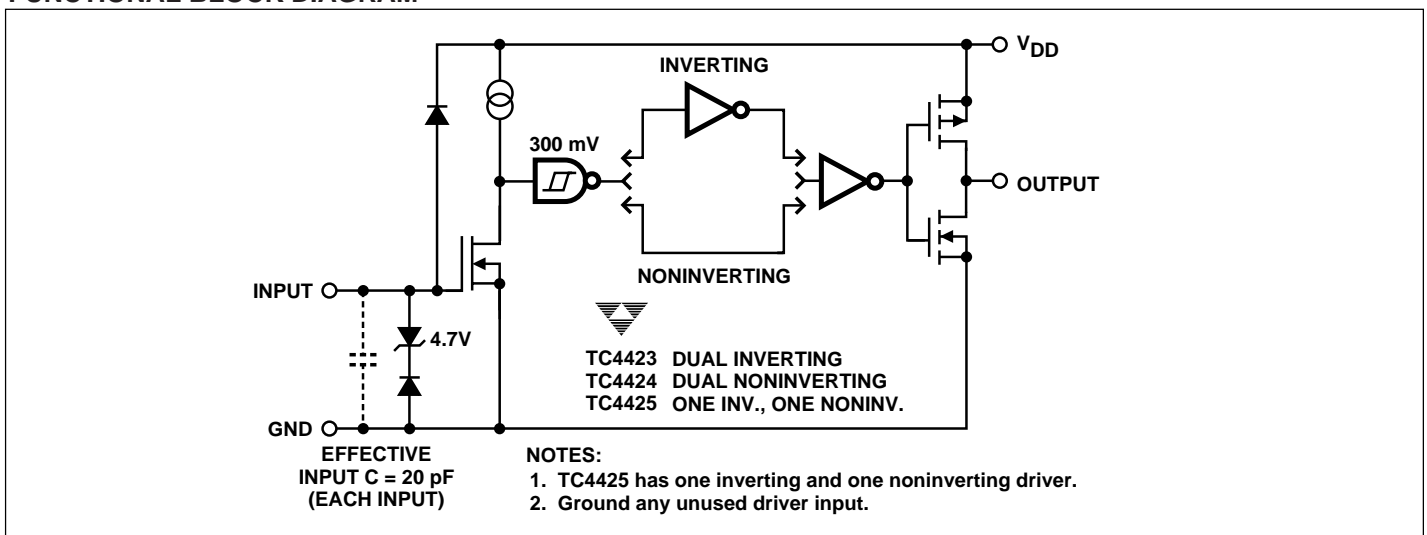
FUNCTIONAL BLOCK DIAGRAM

$V_{DD}$

INVERTING

300 mV

OUTPUT

NONINVERTING

INPUT

4.7V

TC4423 DUAL INVERTING
TC4424 DUAL NONINVERTING
TC4425 ONE INV., ONE NONINV.

GND

EFFECTIVE INPUT C = 20 pF (EACH INPUT)

NOTES:
1. TC4425 has one inverting and one noninverting driver.
2. Ground any unused driver input.